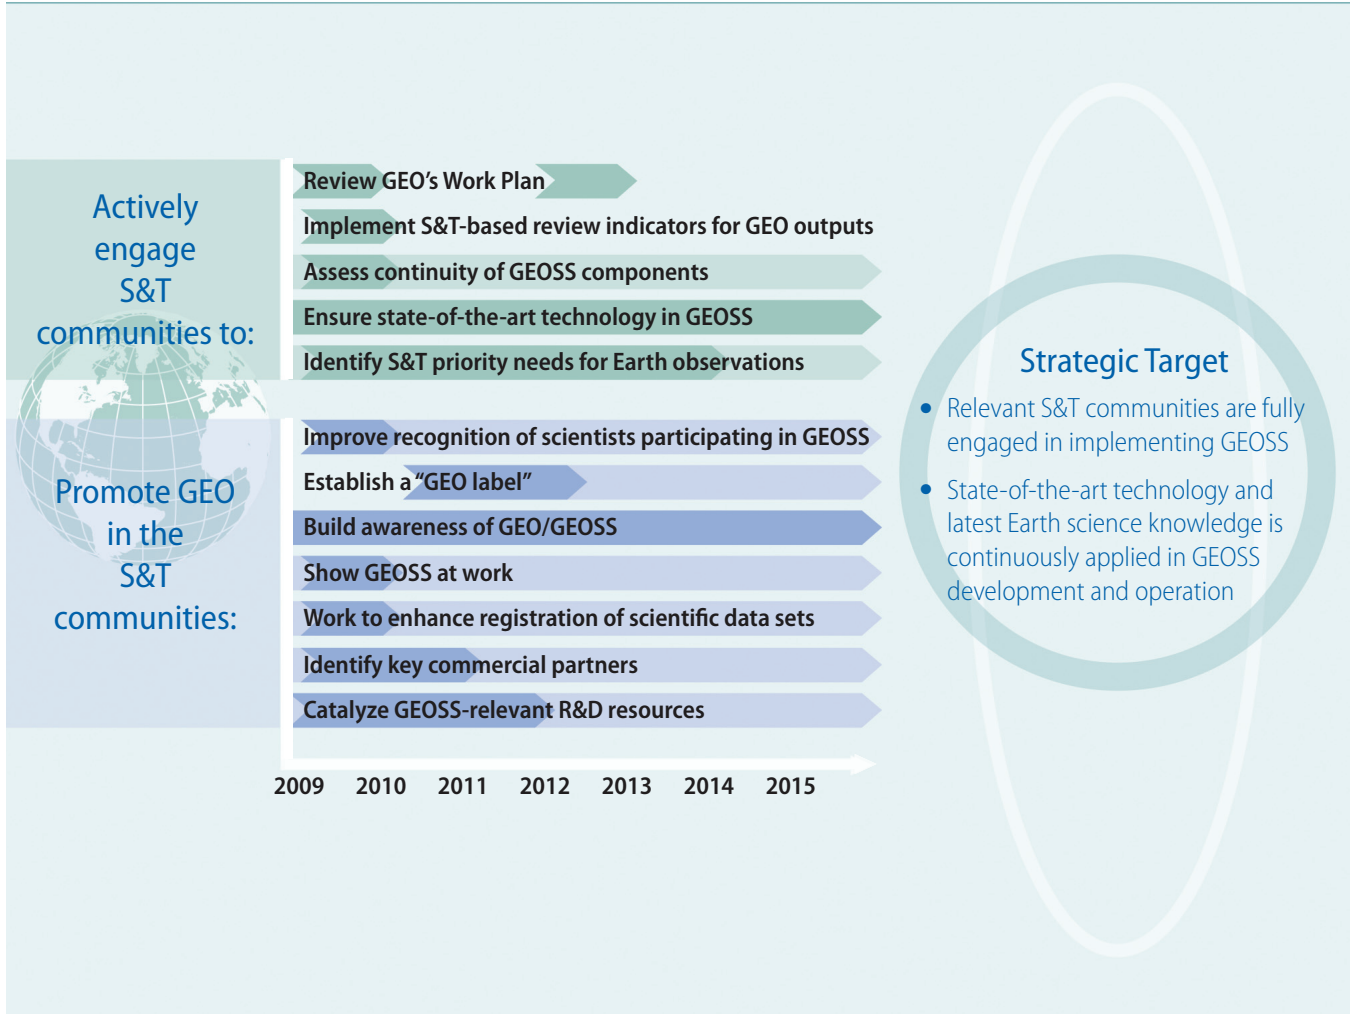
Actively engage S&T communities to:

Review GEO's Work Plan

Implement S&T-based review indicators for GEO outputs

Assess continuity of GEOSS components

Ensure state-of-the-art technology in GEOSS

Identify S&T priority needs for Earth observations

Promote GEO in the S&T communities:

Improve recognition of scientists participating in GEOSS

Establish a "GEO label"

Build awareness of GEO/GEOSS

Show GEOSS at work

Work to enhance registration of scientific data sets

Identify key commercial partners

Catalyze GEOSS-relevant R&D resources

2009 2010 2011 2012 2013 2014 2015

Strategic Target

• Relevant S&T communities are fully engaged in implementing GEOSS

• State-of-the-art technology and latest Earth science knowledge is continuously applied in GEOSS development and operation